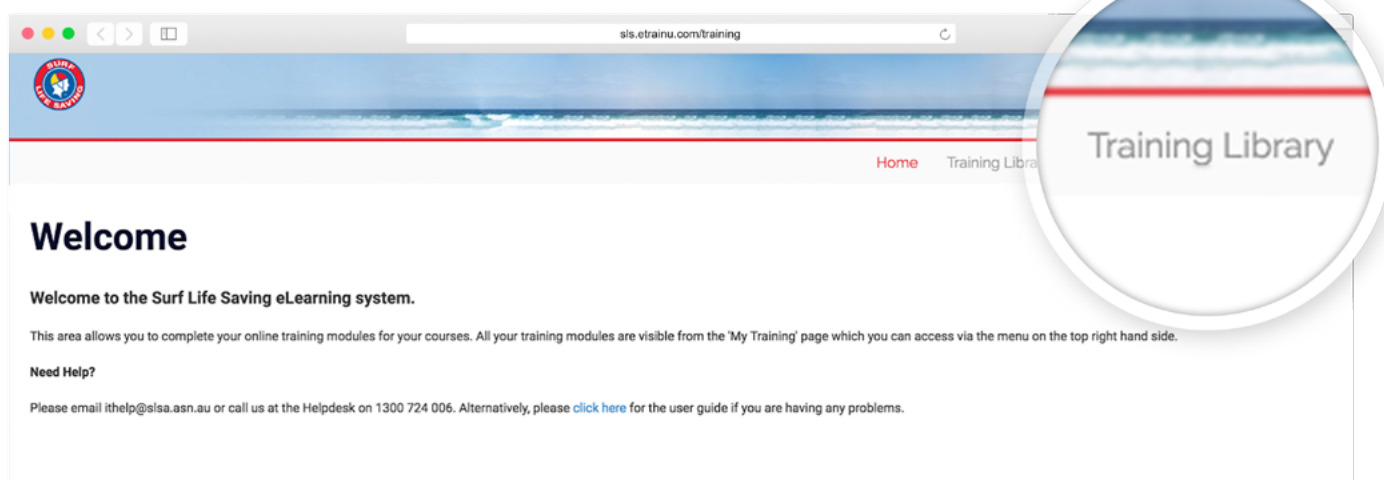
sls.etrainu.com/training

SURF LIFE SAVING

Home Training Libra

Training Library

Welcome

Welcome to the Surf Life Saving eLearning system.

This area allows you to complete your online training modules for your courses. All your training modules are visible from the 'My Training' page which you can access via the menu on the top right hand side.

Need Help?

Please email ithelp@slsa.asn.au or call us at the Helpdesk on 1300 724 006. Alternatively, please click here for the user guide if you are having any problems.